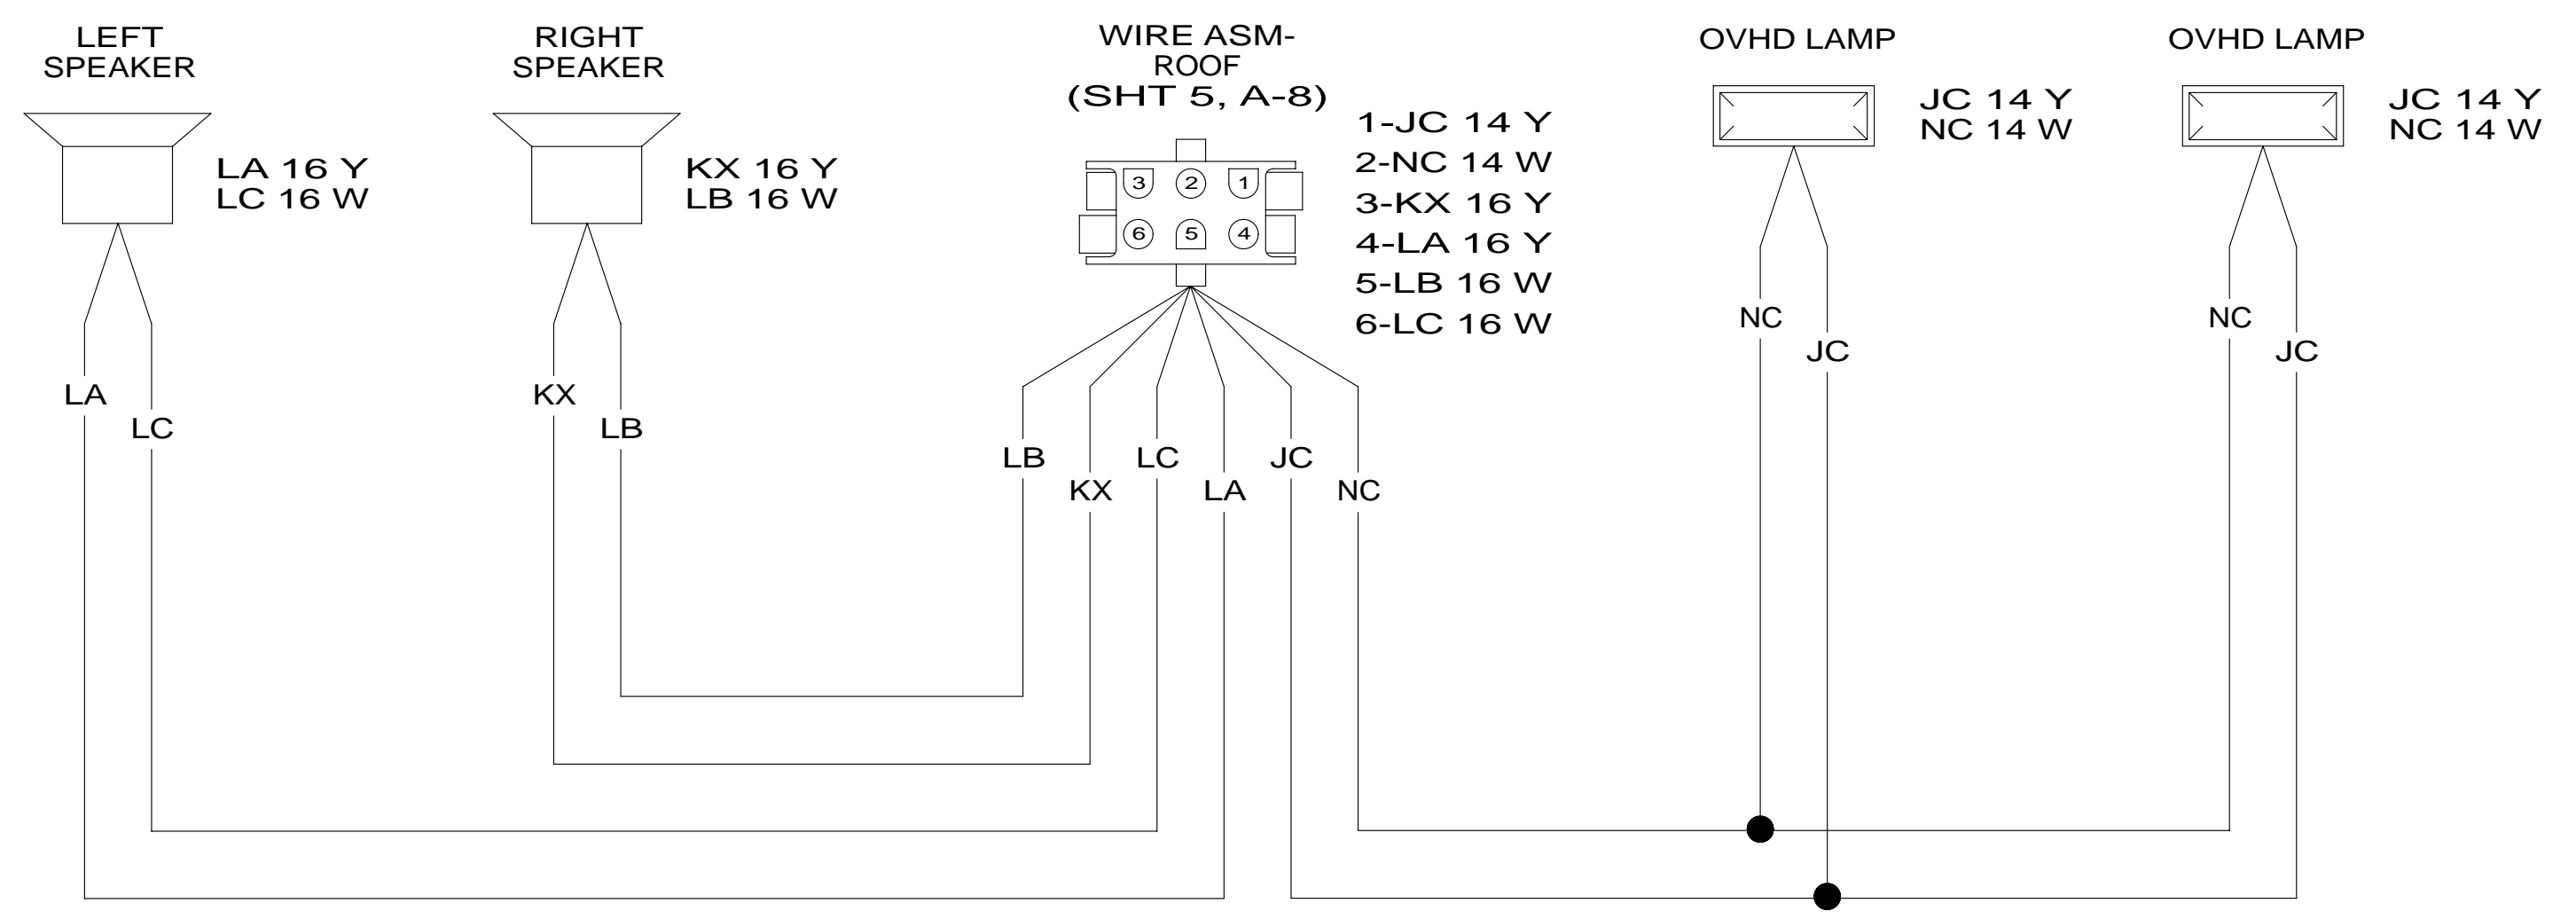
LEFT SPEAKER

LA 16 Y
LC 16 W

RIGHT SPEAKER

KX 16 Y
LB 16 W

WIRE ASM-ROOF
(SHT 5, A-8)

3 2 1
6 5 4

1-JC 14 Y
2-NC 14 W
3-KX 16 Y
4-LA 16 Y
5-LB 16 W
6-LC 16 W

OVHD LAMP

JC 14 Y
NC 14 W

OVHD LAMP

JC 14 Y
NC 14 W

LA
LC
KX
LB
LB
KX
LC
LA
JC
NC
NC
JC
NC
JC